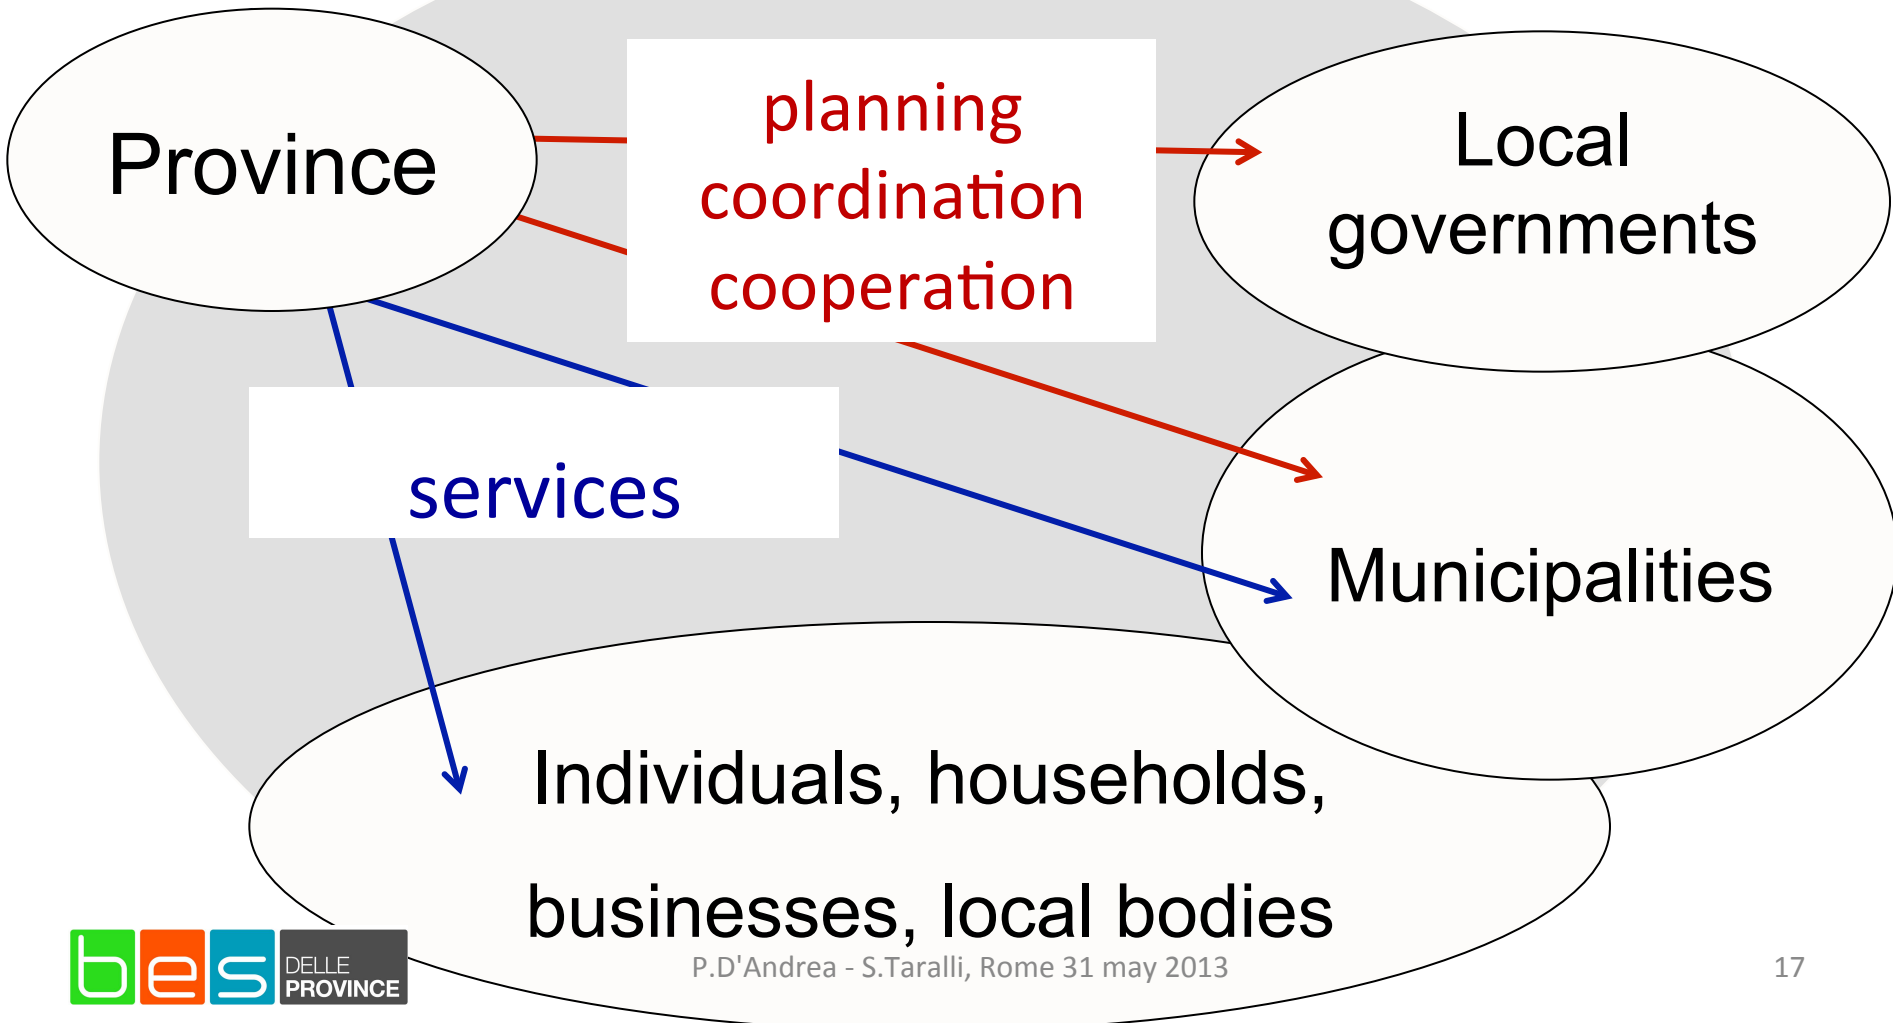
Province

planning
coordination
cooperation

Local governments

services

Municipalities

Individuals, households,

businesses, local bodies

bes DELLE PROVINCE

P.D'Andrea - S.Taralli, Rome 31 may 2013

17